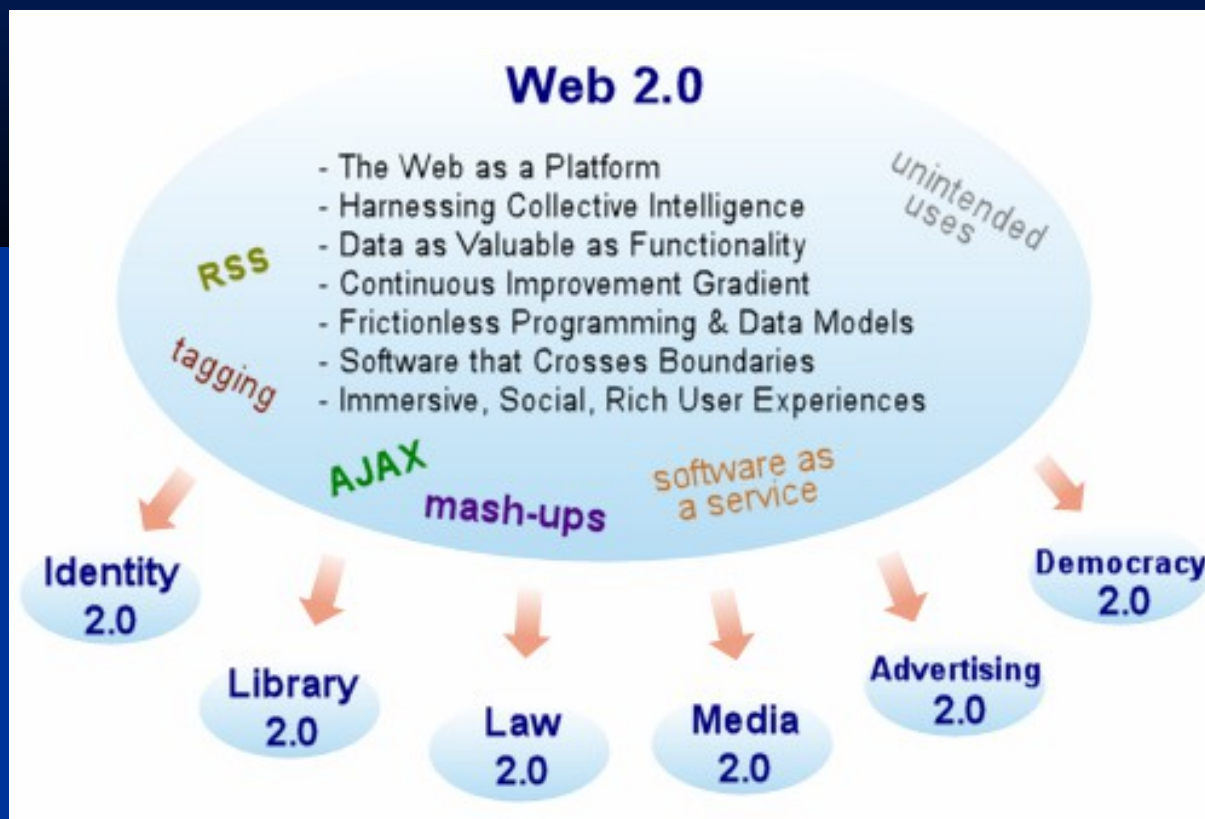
Web 2.0

- The Web as a Platform
- Harnessing Collective Intelligence
- Data as Valuable as Functionality
- Continuous Improvement Gradient
- Frictionless Programming & Data Models
- Software that Crosses Boundaries
- Immersive, Social, Rich User Experiences

unintended uses

RSS

tagging

AJAX

mash-ups

software as a service

Identity 2.0

Library 2.0

Law 2.0

Media 2.0

Advertising 2.0

Democracy 2.0